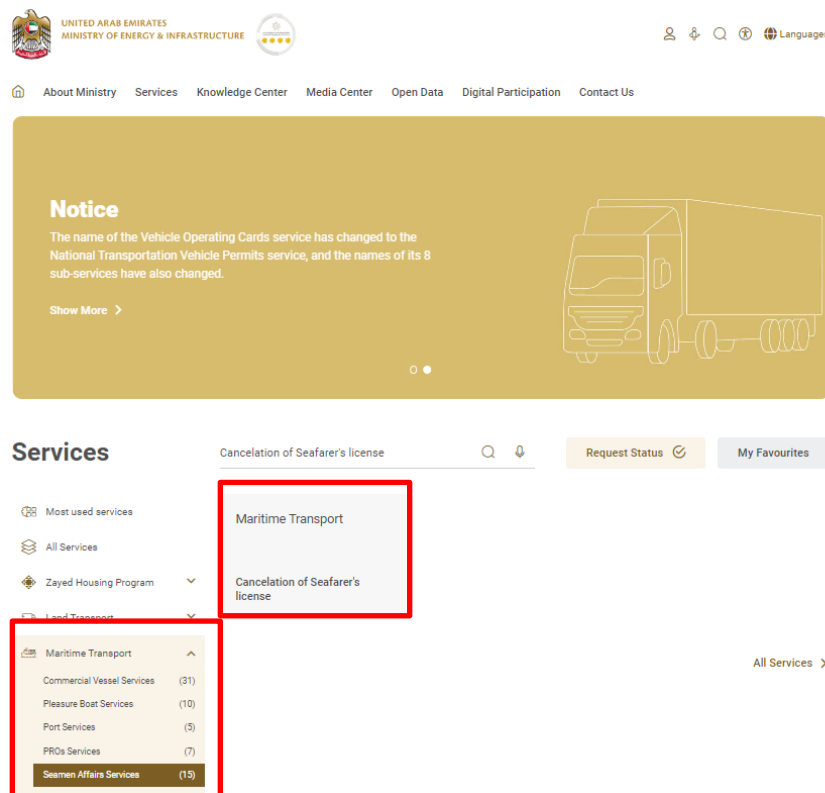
UNITED ARAB EMIRATES
MINISTRY OF ENERGY & INFRASTRUCTURE

Language

About Ministry Services Knowledge Center Media Center Open Data Digital Participation Contact Us

Notice
The name of the Vehicle Operating Cards service has changed to the National Transportation Vehicle Permits service, and the names of its 8 sub-services have also changed.

Show More

Services

Cancelation of Seafarer's license

Request Status

My Favourites

Most used services
All Services
Zayed Housing Program
Land Transport
Maritime Transport
Commercial Vessel Services (31)
Pleasure Boat Services (10)
Port Services (5)
PROs Services (7)
Seamen Affairs Services (15)

Maritime Transport

Cancelation of Seafarer's license

All Services